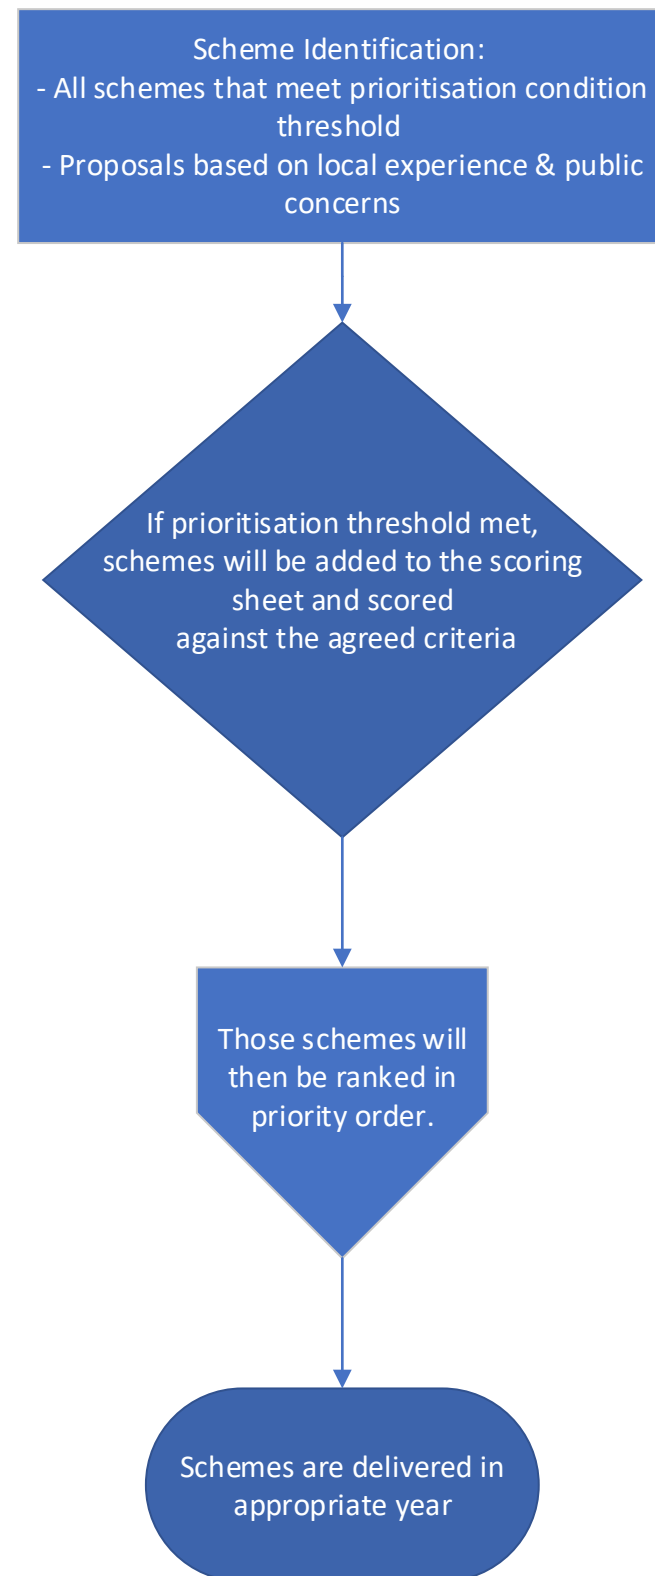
Scheme Identification:
- All schemes that meet prioritisation condition threshold
- Proposals based on local experience & public concerns

If prioritisation threshold met, schemes will be added to the scoring sheet and scored
against the agreed criteria

Those schemes will then be ranked in priority order.

Schemes are delivered in appropriate year